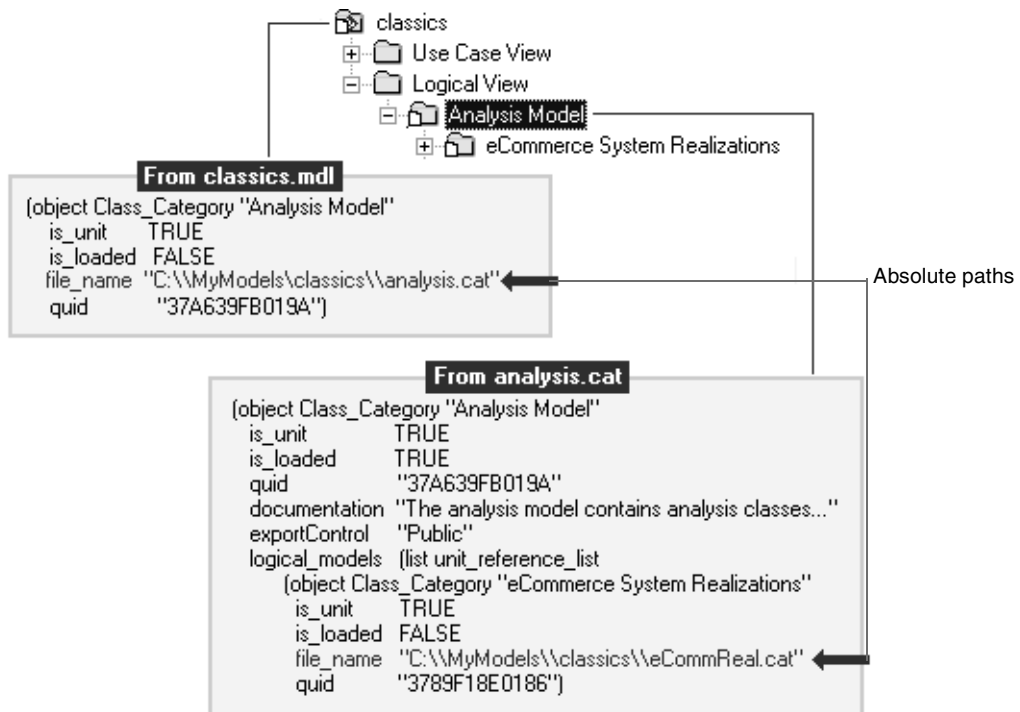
classics
Use Case View
Logical View
Analysis Model
eCommerce System Realizations

From classics.mdl

(object Class_Category "Analysis Model"
is_unit TRUE
is_loaded FALSE
file_name "C:\\MyModels\classics\\analysis.cat"
quid "37A639FB019A")

Absolute paths

From analysis.cat

(object Class_Category "Analysis Model"
is_unit TRUE
is_loaded TRUE
quid "37A639FB019A"
documentation "The analysis model contains analysis classes..."
exportControl "Public"
logical_models (list unit_reference_list
(object Class_Category "eCommerce System Realizations"
is_unit TRUE
is_loaded FALSE
file_name "C:\\MyModels\\classics\\eCommReal.cat"
quid "3789F18E0186")